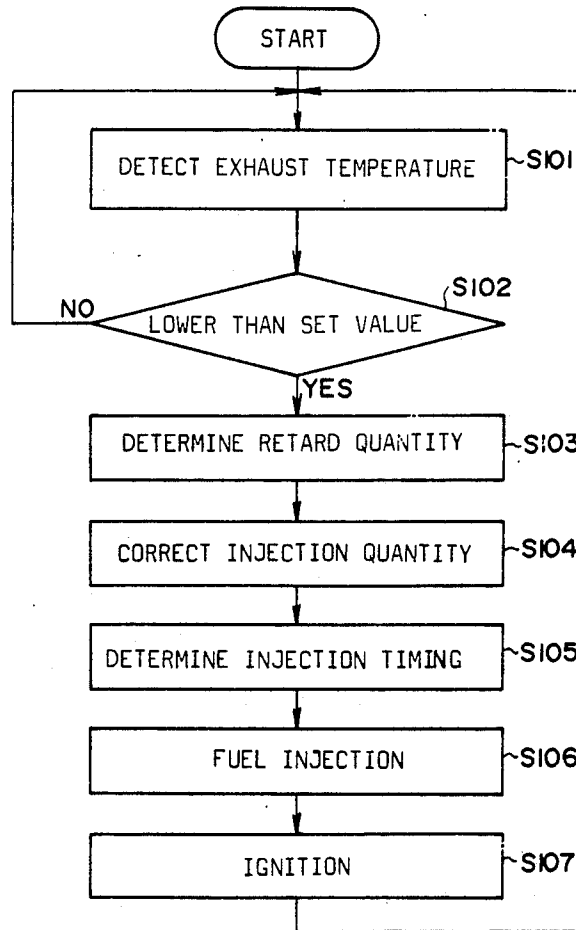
START

DETECT EXHAUST TEMPERATURE

S101

LOWER THAN SET VALUE

S102

NO

YES

DETERMINE RETARD QUANTITY

S103

CORRECT INJECTION QUANTITY

S104

DETERMINE INJECTION TIMING

S105

FUEL INJECTION

S106

IGNITION

S107